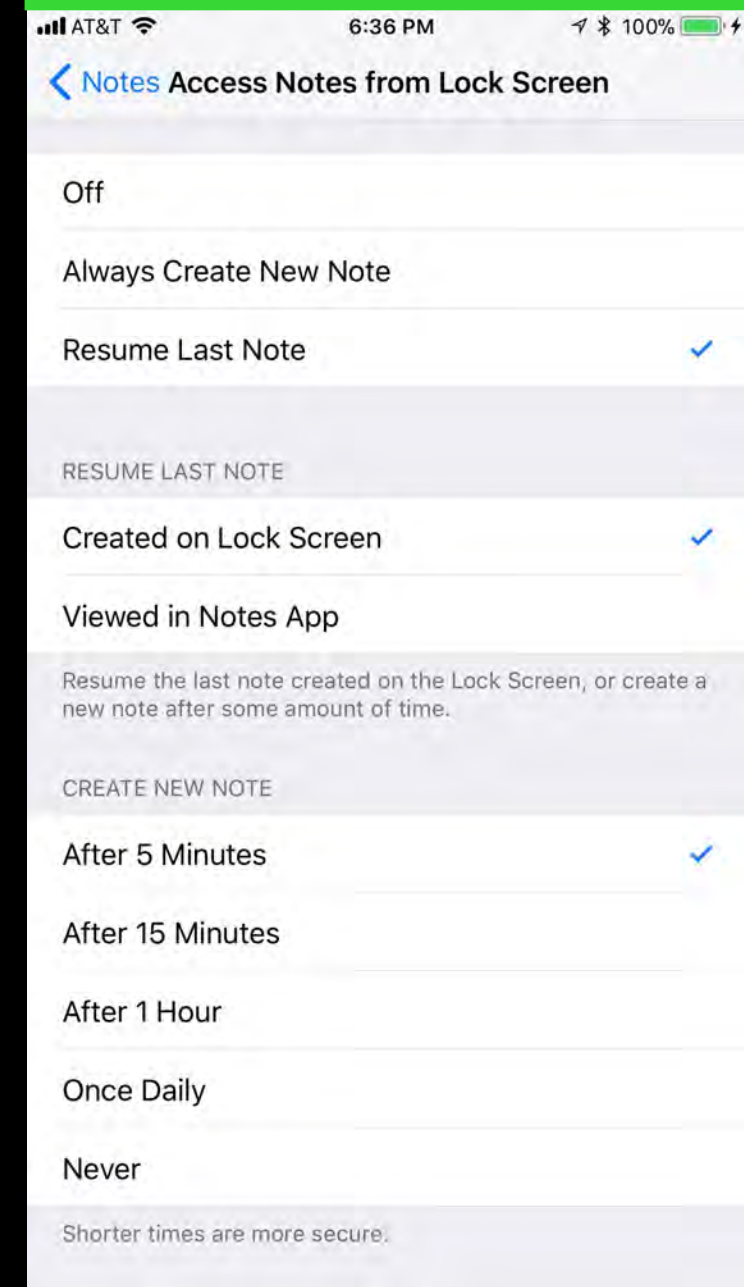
AT&T 6:36 PM 100%

Notes Access Notes from Lock Screen

Off

Always Create New Note

Resume Last Note

RESUME LAST NOTE

Created on Lock Screen

Viewed in Notes App

Resume the last note created on the Lock Screen, or create a new note after some amount of time.

CREATE NEW NOTE

After 5 Minutes

After 15 Minutes

After 1 Hour

Once Daily

Never

Shorter times are more secure.